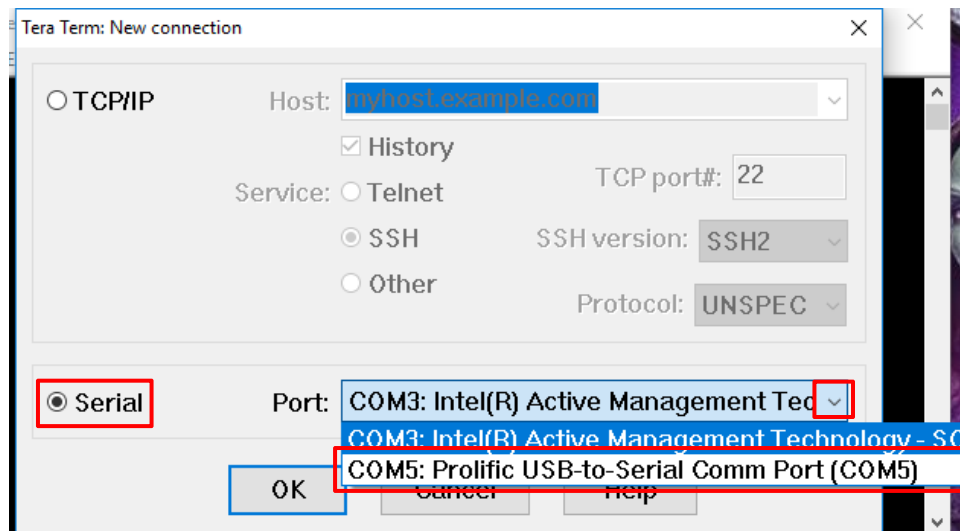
Tera Term: New connection

TCP/IP Host: myhost.example.com

History

Service: Telnet TCP port#: 22

SSH SSH version: SSH2

Other

Protocol: UNSPEC

Serial Port: COM3: Intel(R) Active Management Tec

COM3: Intel(R) Active Management Technology - S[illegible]

COM5: Prolific USB-to-Serial Comm Port (COM5)

OK Cancel Help